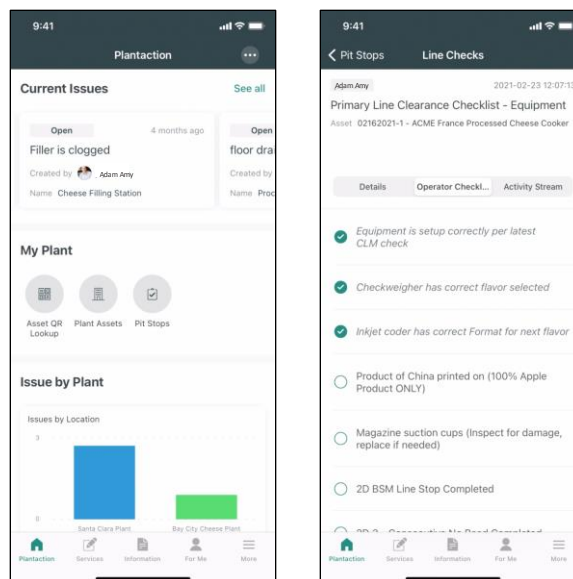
9:41

Plantaction

Current Issues

See all

Open

4 months ago

Filler is clogged

Created by Adam Amy

Name Cheese Filling Station

Open

floor dra

Created by

Name Proc

My Plant

Asset QR Lookup

Plant Assets

Pit Stops

Issue by Plant

Issues by Location

3

0

Santa Clara Plant

Bay City Cheese Plant

Plantaction

Services

Information

For Me

More

9:41

Pit Stops

Line Checks

Adam Amy

2021-02-23 12:07:1

Primary Line Clearance Checklist - Equipment

Asset 02162021-1 - ACME France Processed Cheese Cooker

Details

Operator Checkl...

Activity Stream

Equipment is setup correctly per latest CLM check

Checkweigher has correct flavor selected

Inkjet coder has correct Format for next flavor

Product of China printed on (100% Apple Product ONLY)

Magazine suction cups (Inspect for damage, replace if needed)

2D BSM Line Stop Completed

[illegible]

Plantaction

Services

Information

For Me

More